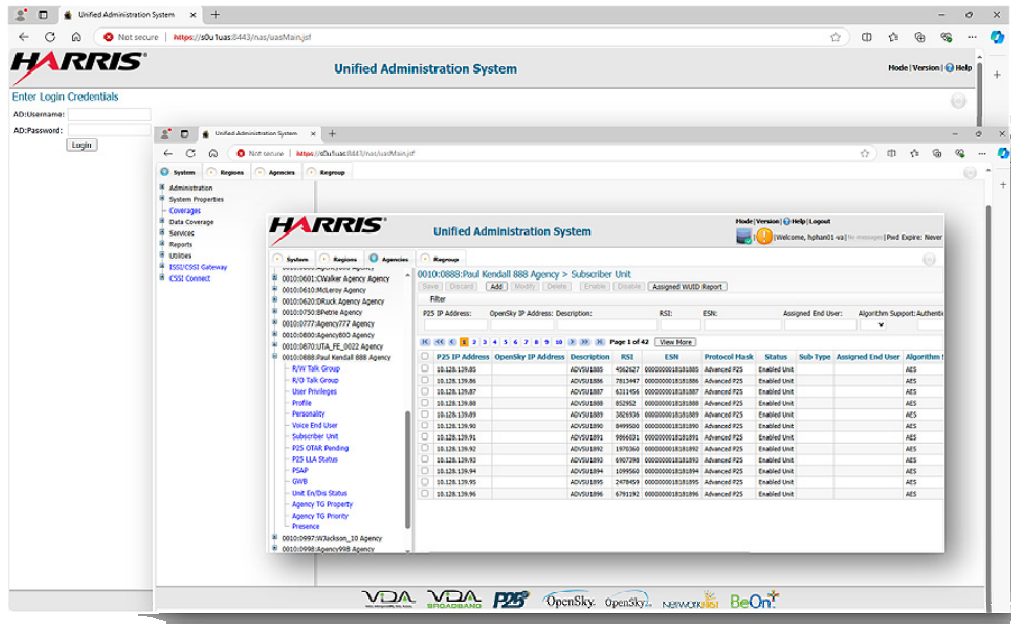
Unified Administration System
Not secure | https://s0u1uas:8443/nas/uasMain.jsf
HARRIS
Unified Administration System
Mode | Version | Help
Enter Login Credentials
AD:Username:
AD:Password:
Login

Unified Administration System
Not secure | https://s0u1uas:8443/nas/uasMain.jsf
System Regions Agencies Regroup
Administration
System Properties
Coverages
Data Coverage
Services
Reports
Utilities
ISSI/CSSI Gateway
ICSSI Connect

HARRIS
Unified Administration System
Mode | Version | Help | Logout
[Welcome, hphan01 -va] No messages | Pwd Expire: Never
System Regions Agencies Regroup
0010:0601:CWalker Agency Agency
0010:0610:McLeroy Agency
0010:0620:DRuck Agency Agency
0010:0750:BPetrie Agency
0010:0777:Agency777 Agency
0010:0800:Agency800 Agency
0010:0870:UTIA_FE_0022 Agency
0010:0888:Paul Kendall 888 Agency
R/W Talk Group
R/O Talk Group
User Privileges
Profile
Personality
Voice End User
Subscriber Unit
P25 OTAR Pending
P25 LLA Status
PSAP
GWB
Unit En/Dis Status
Agency TG Property
Agency TG Priority
Presence
0010:0997:WJackson_10 Agency
0010:0998:Agency998 Agency
0010:0888:Paul Kendall 888 Agency > Subscriber Unit
Save Discard Add Modify Delete Enable Disable Assigned WUID Report
Filter
P25 IP Address: OpenSky IP Address: Description: RSI: ESN: Assigned End User: Algorithm Support: Authenti
Page 1 of 42 View More

| | P25 IP Address | OpenSky IP Address | Description | RSI | ESN | Protocol Mask | Status | Sub-Type | Assigned End User | Algorithm |
|---|---|---|---|---|---|---|---|---|---|---|
| | 10.128.139.85 | | ADVSU1885 | 4562627 | 000000018181885 | Advanced P25 | Enabled Unit | | | AES |
| | 10.128.139.86 | | ADVSU1886 | 7813447 | 000000018181886 | Advanced P25 | Enabled Unit | | | AES |
| | 10.128.139.87 | | ADVSU1887 | 6311456 | 000000018181887 | Advanced P25 | Enabled Unit | | | AES |
| | 10.128.139.88 | | ADVSU1888 | 852952 | 000000018181888 | Advanced P25 | Enabled Unit | | | AES |
| | 10.128.139.89 | | ADVSU1889 | 3826936 | 000000018181889 | Advanced P25 | Enabled Unit | | | AES |
| | 10.128.139.90 | | ADVSU1890 | 8499500 | 000000018181890 | Advanced P25 | Enabled Unit | | | AES |
| | 10.128.139.91 | | ADVSU1891 | 9866831 | 000000018181891 | Advanced P25 | Enabled Unit | | | AES |
| | 10.128.139.92 | | ADVSU1892 | 1979360 | 000000018181892 | Advanced P25 | Enabled Unit | | | AES |
| | 10.128.139.93 | | ADVSU1893 | 6907298 | 000000018181893 | Advanced P25 | Enabled Unit | | | AES |
| | 10.128.139.94 | | ADVSU1894 | 1099560 | 000000018181894 | Advanced P25 | Enabled Unit | | | AES |
| | 10.128.139.95 | | ADVSU1895 | 2478459 | 000000018181895 | Advanced P25 | Enabled Unit | | | AES |
| | 10.128.139.96 | | ADVSU1896 | 6791192 | 000000018181896 | Advanced P25 | Enabled Unit | | | AES |

VIDA VIDA BROADBAND P25 OpenSky OpenSky NetworkFirst BeOn